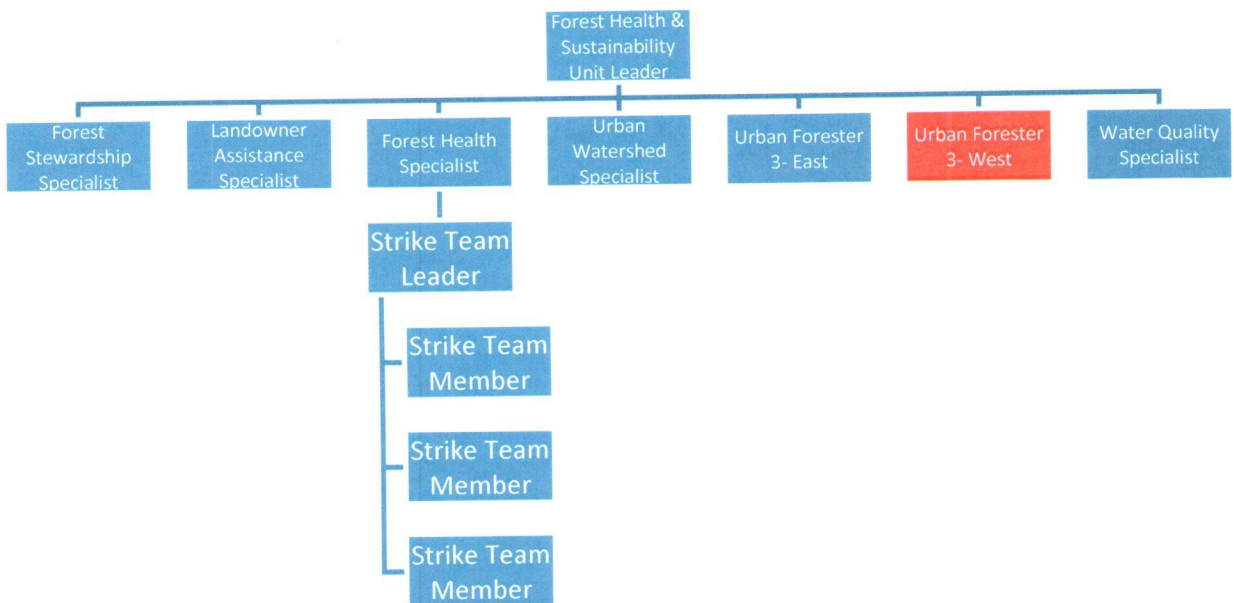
Forest Health & Sustainability Unit Leader

Forest Stewardship Specialist

Landowner Assistance Specialist

Forest Health Specialist

Urban Watershed Specialist

Urban Forester 3- East

Urban Forester 3- West

Water Quality Specialist

Strike Team Leader

Strike Team Member

Strike Team Member

Strike Team Member